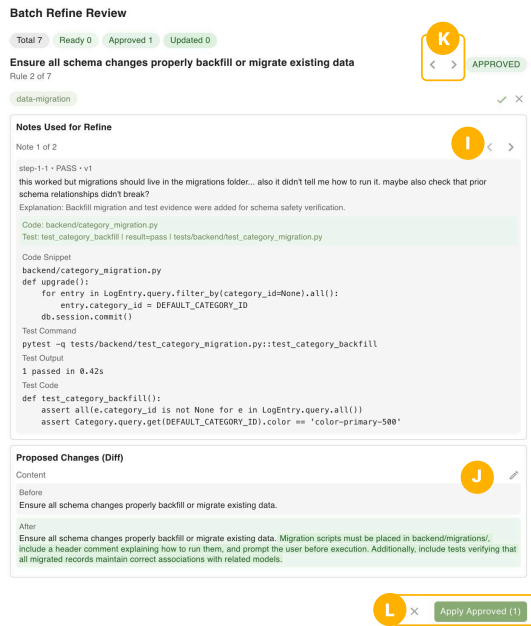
Batch Refine Review

Total 7 Ready 0 Approved 1 Updated 0

K

Ensure all schema changes properly backfill or migrate existing data

APPROVED

Rule 2 of 7

data-migration

Notes Used for Refine

Note 1 of 2

I

step-1-1 • PASS • v1

this worked but migrations should live in the migrations folder... also it didn't tell me how to run it. maybe also check that prior schema relationships didn't break?

Explanation: Backfill migration and test evidence were added for schema safety verification.

Code: backend/category_migration.py
Test: test_category_backfill | result=pass | tests/backend/test_category_migration.py

Code Snippet

```
backend/category_migration.py
def upgrade():
    for entry in LogEntry.query.filter_by(category_id=None).all():
        entry.category_id = DEFAULT_CATEGORY_ID
    db.session.commit()
```

Test Command

```
pytest -q tests/backend/test_category_migration.py::test_category_backfill
```

Test Output

```
1 passed in 0.42s
```

Test Code

```
def test_category_backfill():
    assert all(e.category_id is not None for e in LogEntry.query.all())
    assert Category.query.get(DEFAULT_CATEGORY_ID).color == 'color-primary-500'
```

Proposed Changes (Diff)

Content

J

Before

Ensure all schema changes properly backfill or migrate existing data.

After

Ensure all schema changes properly backfill or migrate existing data. Migration scripts must be placed in backend/migrations/, include a header comment explaining how to run them, and prompt the user before execution. Additionally, include tests verifying that all migrated records maintain correct associations with related models.

L

Apply Approved (1)